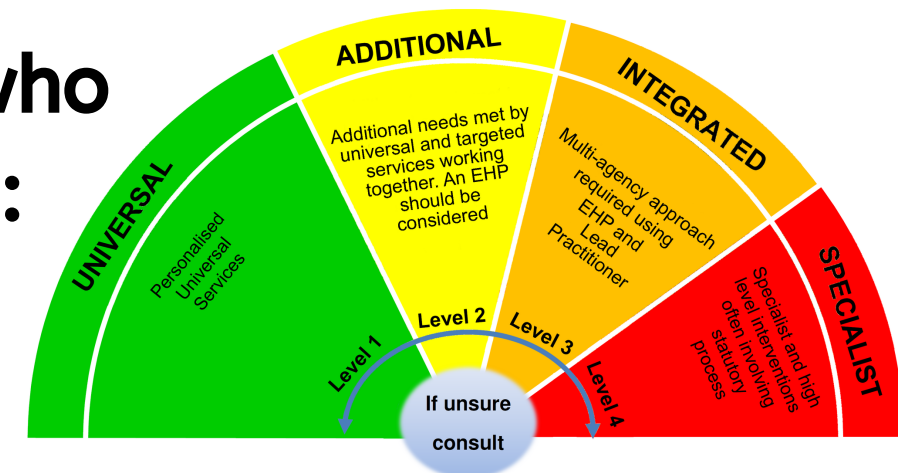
who
:

UNIVERSAL

Personalised Universal Services

ADDITIONAL

Additional needs met by universal and targeted services working together. An EHP should be considered

INTEGRATED

Multi-agency approach required using EHP and Lead Practitioner

SPECIALIST

Specialist and high level interventions often involving statutory process

Level 1

Level 2

Level 3

Level 4

If unsure consult